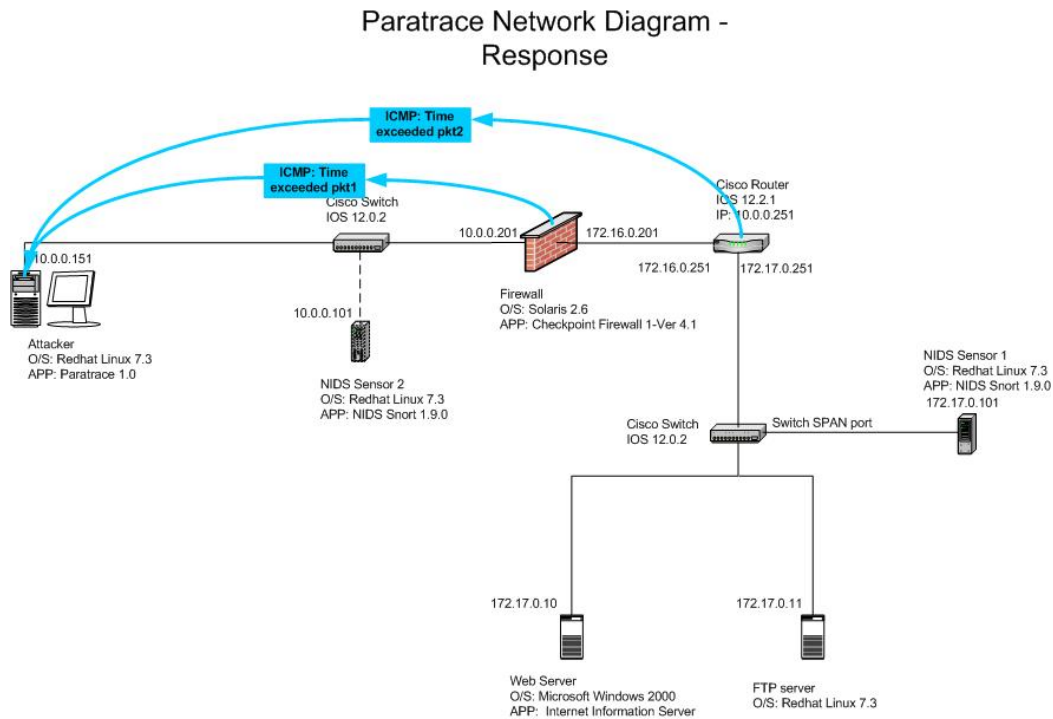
Paratrace Network Diagram - Response

ICMP: Time exceeded pkt2

ICMP: Time exceeded pkt1

Cisco Router
IOS 12.2.1
IP: 10.0.0.251

Cisco Switch
IOS 12.0.2

10.0.0.201

172.16.0.201

10.0.0.151

172.16.0.251

172.17.0.251

10.0.0.101

Firewall
O/S: Solaris 2.6
APP: Checkpoint Firewall 1-Ver 4.1

Attacker
O/S: Redhat Linux 7.3
APP: Paratrace 1.0

NIDS Sensor 2
O/S: Redhat Linux 7.3
APP: NIDS Snort 1.9.0

NIDS Sensor 1
O/S: Redhat Linux 7.3
APP: NIDS Snort 1.9.0
172.17.0.101

Cisco Switch
IOS 12.0.2

Switch SPAN port

172.17.0.10

172.17.0.11

Web Server
O/S: Microsoft Windows 2000
APP: Internet Information Server

FTP server
O/S: Redhat Linux 7.3